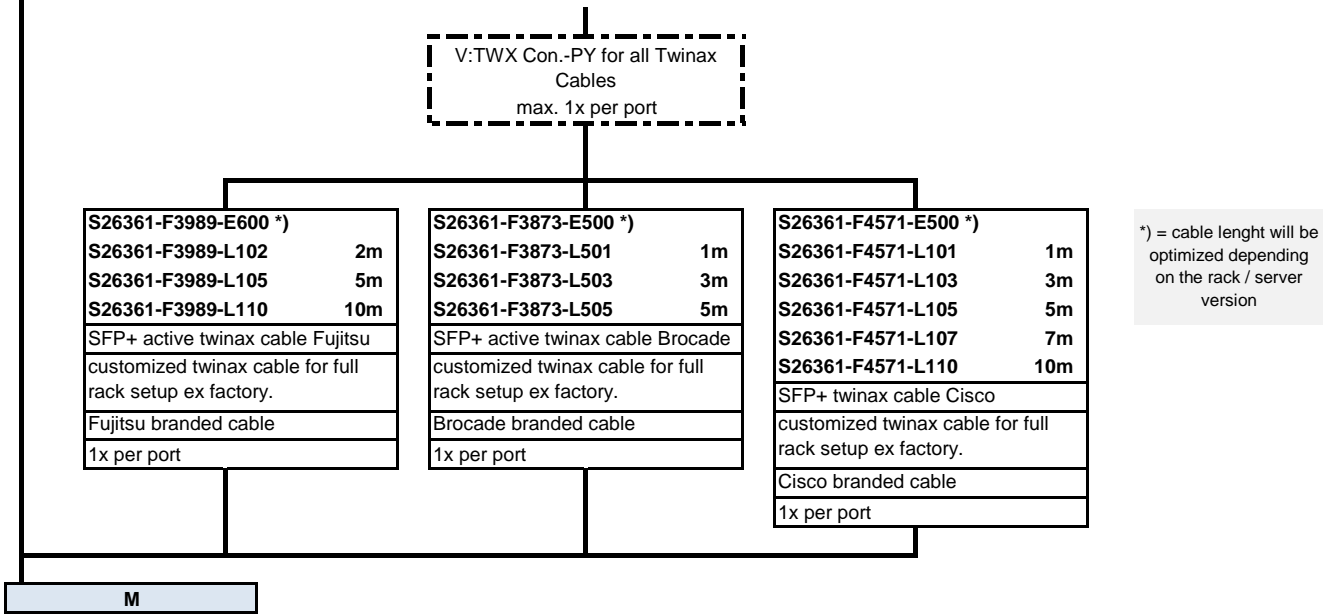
V:TWX Con.-PY for all Twinax Cables
max. 1x per port

S26361-F3989-E600 *)
S26361-F3989-L102 2m
S26361-F3989-L105 5m
S26361-F3989-L110 10m
SFP+ active twinax cable Fujitsu
customized twinax cable for full rack setup ex factory.
Fujitsu branded cable
1x per port

S26361-F3873-E500 *)
S26361-F3873-L501 1m
S26361-F3873-L503 3m
S26361-F3873-L505 5m
SFP+ active twinax cable Brocade
customized twinax cable for full rack setup ex factory.
Brocade branded cable
1x per port

S26361-F4571-E500 *)
S26361-F4571-L101 1m
S26361-F4571-L103 3m
S26361-F4571-L105 5m
S26361-F4571-L107 7m
S26361-F4571-L110 10m
SFP+ twinax cable Cisco
customized twinax cable for full rack setup ex factory.
Cisco branded cable
1x per port

*) = cable lenght will be optimized depending on the rack / server version

M